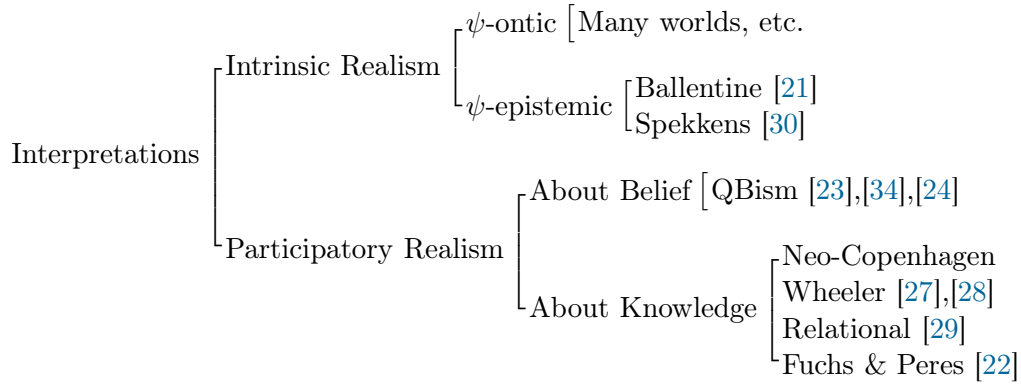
Interpretations

Intrinsic Realism

$\psi$-ontic

Many worlds, etc.

$\psi$-epistemic

Ballentine [21]

Spekkens [30]

Participatory Realism

About Belief

QBism [23],[34],[24]

About Knowledge

Neo-Copenhagen

Wheeler [27],[28]

Relational [29]

Fuchs & Peres [22]